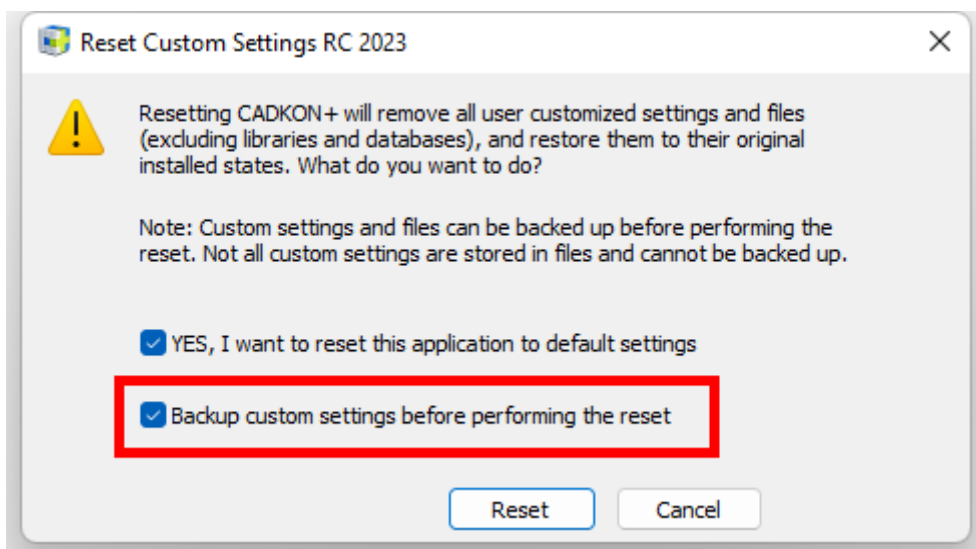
Reset Custom Settings RC 2023

Resetting CADKON+ will remove all user customized settings and files (excluding libraries and databases), and restore them to their original installed states. What do you want to do?

Note: Custom settings and files can be backed up before performing the reset. Not all custom settings are stored in files and cannot be backed up.

YES, I want to reset this application to default settings

Backup custom settings before performing the reset

Reset
Cancel